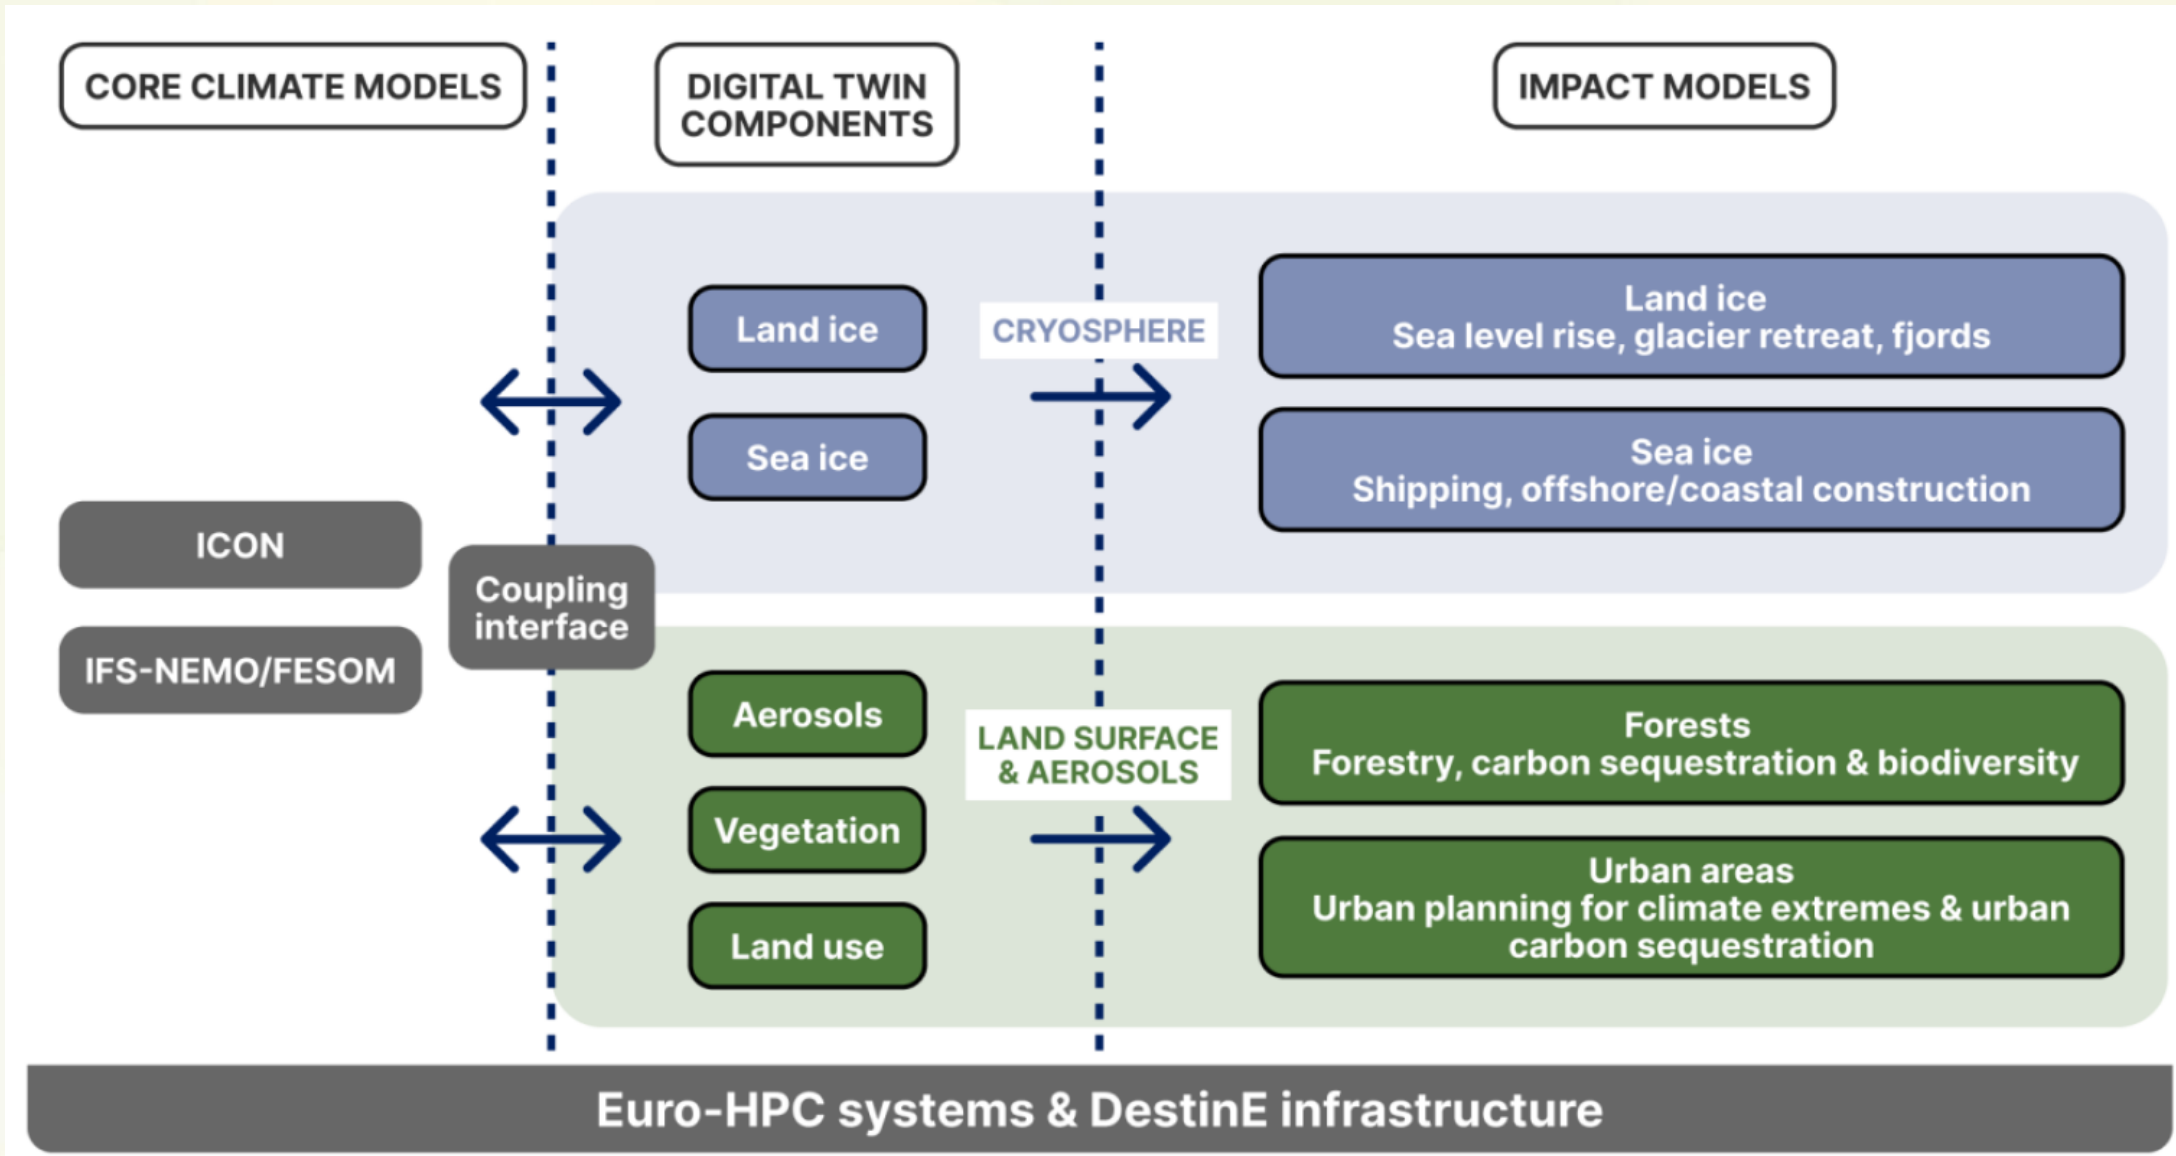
CORE CLIMATE MODELS

DIGITAL TWIN COMPONENTS

IMPACT MODELS

Land ice

Sea ice

CRYOSPHERE

Land ice
Sea level rise, glacier retreat, fjords

Sea ice
Shipping, offshore/coastal construction

ICON

IFS-NEMO/FESOM

Coupling interface

Aerosols

Vegetation

Land use

LAND SURFACE & AEROSOLS

Forests
Forestry, carbon sequestration & biodiversity

Urban areas
Urban planning for climate extremes & urban carbon sequestration

Euro-HPC systems & DestinE infrastructure